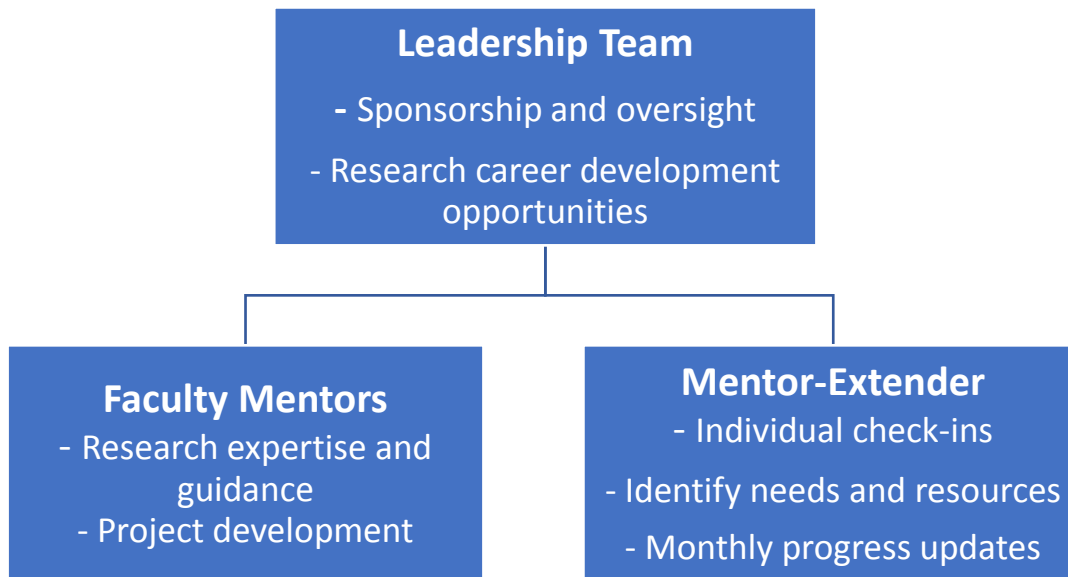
Leadership Team

- Sponsorship and oversight

- Research career development opportunities

Faculty Mentors

- Research expertise and guidance

- Project development

Mentor-Extender

- Individual check-ins

- Identify needs and resources

- Monthly progress updates